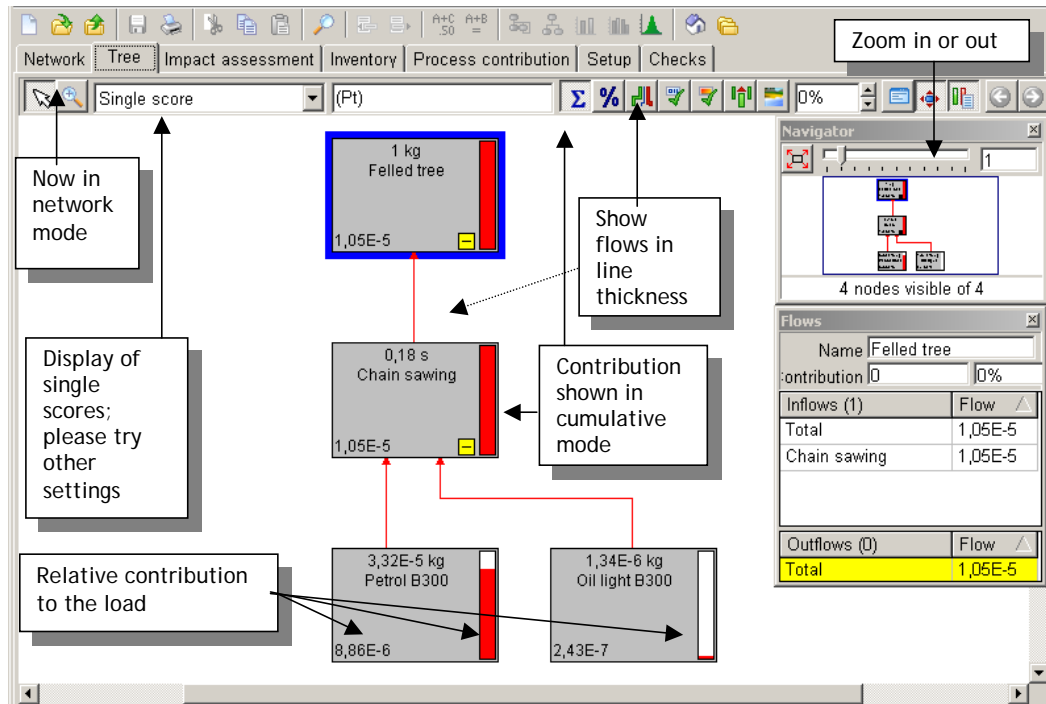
Network | Tree | Impact assessment | Inventory | Process contribution | Setup | Checks

Zoom in or out

Single score

(Pt)

Σ %

0%

Navigator

1

4 nodes visible of 4

Flows

Name Felled tree

Contribution 0 0%

| Inflows (1) | Flow |
|---|---|
| Total | 1,05E-5 |
| Chain sawing | 1,05E-5 |

| Outflows (0) | Flow |
|---|---|
| Total | 1,05E-5 |

1 kg
Felled tree
1,05E-5

0,18 s
Chain sawing
1,05E-5

3,32E-5 kg
Petrol B300
8,86E-6

1,34E-6 kg
Oil light B300
2,43E-7

Now in network mode

Display of single scores; please try other settings

Show flows in line thickness

Contribution shown in cumulative mode

Relative contribution to the load